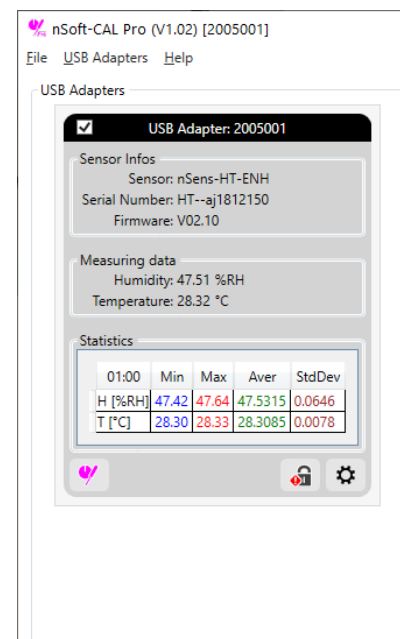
nSoft-CAL Pro (V1.02) [2005001]

File USB Adapters Help

USB Adapters

USB Adapter: 2005001

Sensor Infos
Sensor: nSens-HT-ENH
Serial Number: HT--aj1812150
Firmware: V02.10

Measuring data
Humidity: 47.51 %RH
Temperature: 28.32 °C

Statistics

| 01:00 | Min | Max | Aver | StdDev |
|---|---|---|---|---|
| H [%RH] | 47.42 | 47.64 | 47.5315 | 0.0646 |
| T [°C] | 28.30 | 28.33 | 28.3085 | 0.0078 |